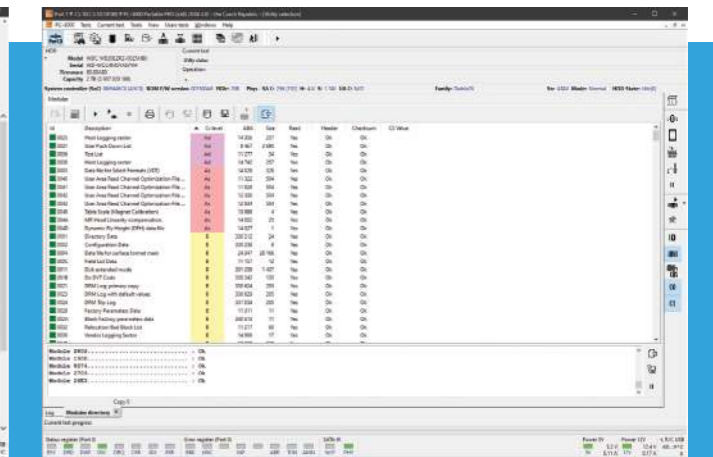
Modules

| Id | Description | Critical | ABA | Size | Read | Header | Checksum | CS Value |
|---|---|---|---|---|---|---|---|---|
| | Host Logging sector | | | | Yes | Ok | Ok | |
| | User Pock Down List | | | | Yes | Ok | Ok | |
| | Test List | | | | Yes | Ok | Ok | |
| | Host Logging sector | | | | Yes | Ok | Ok | |
| | Data Marker Select Formats (VCE) | | | | Yes | Ok | Ok | |
| | Uner Area Read Channel Optimization File ... | | | | Yes | Ok | Ok | |
| | Uner Area Read Channel Optimization File ... | | | | Yes | Ok | Ok | |
| | Uner Area Read Channel Optimization File ... | | | | Yes | Ok | Ok | |
| | Uner Area Read Channel Optimization File ... | | | | Yes | Ok | Ok | |
| | Uner Area Read Channel Optimization File ... | | | | Yes | Ok | Ok | |
| | Table Scale (Magnet Calibration) | | | | Yes | Ok | Ok | |
| | MR Head Linearity compensation | | | | Yes | Ok | Ok | |
| | Dynamic Fly Height (DFH) data file | | | | Yes | Ok | Ok | |
| | Directory Data | | | | Yes | Ok | Ok | |
| | Configuration Data | | | | Yes | Ok | Ok | |
| | Data file for surface format main | | | | Yes | Ok | Ok | |
| | Field List Data | | | | Yes | Ok | Ok | |
| | DLB extended mode | | | | Yes | Ok | Ok | |
| | Do SVP Code | | | | Yes | Ok | Ok | |
| | DRM Log primary copy | | | | Yes | Ok | Ok | |
| | DRM Log with default values | | | | Yes | Ok | Ok | |
| | DRM Trip Log | | | | Yes | Ok | Ok | |
| | Factory Parameters Data | | | | Yes | Ok | Ok | |
| | Block Factory parameters data | | | | Yes | Ok | Ok | |
| | Relocation Bad Block List | | | | Yes | Ok | Ok | |
| | Vendor Logging Sector | | | | Yes | Ok | Ok | |

Log | Modules directory

Current test progress